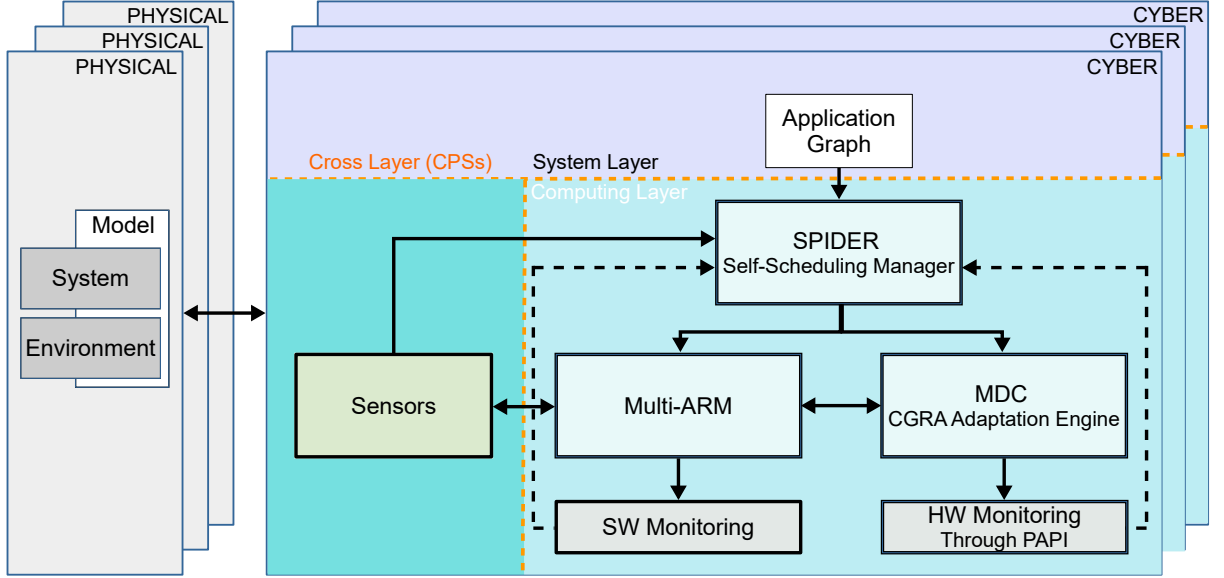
PHYSICAL
PHYSICAL
PHYSICAL

Model
System
Environment

CYBER
CYBER
CYBER

Application Graph

Cross Layer (CPSs)
System Layer
Computing Layer

SPIDER
Self-Scheduling Manager

Sensors

Multi-ARM

MDC
CGRA Adaptation Engine

SW Monitoring

HW Monitoring
Through PAPI